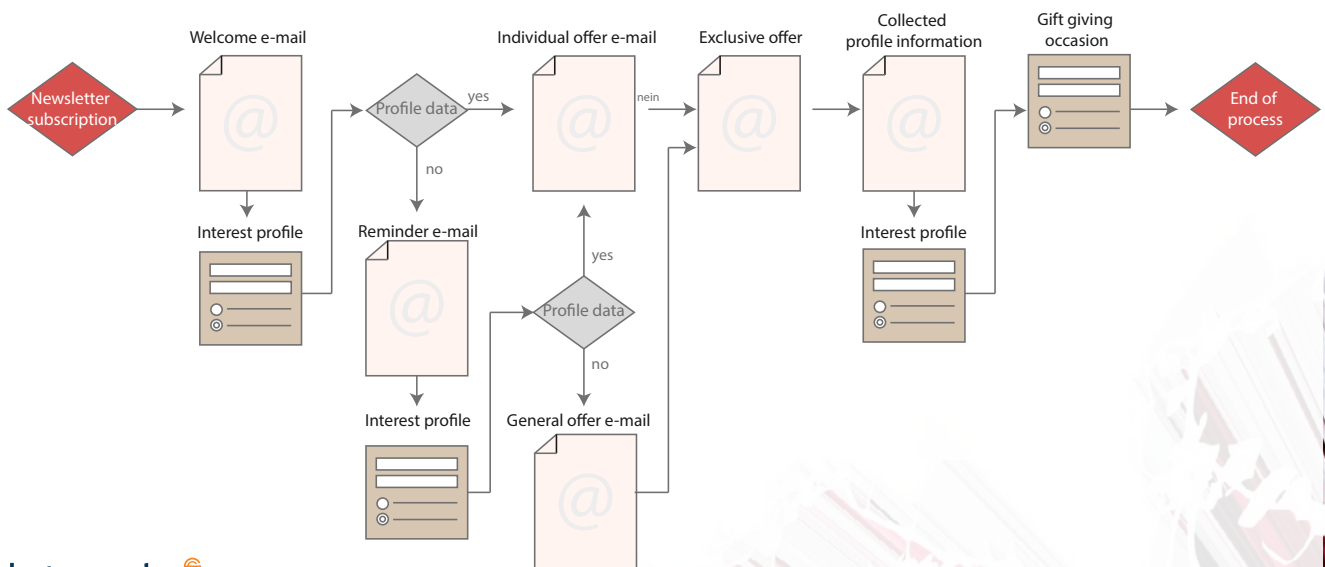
Newsletter subscription

Welcome e-mail

@

Interest profile

Profile data

yes

no

Reminder e-mail

@

Interest profile

Individual offer e-mail

@

nein

yes

Profile data

no

General offer e-mail

@

Exclusive offer

@

Collected profile information

@

Interest profile

Gift giving occasion

End of process